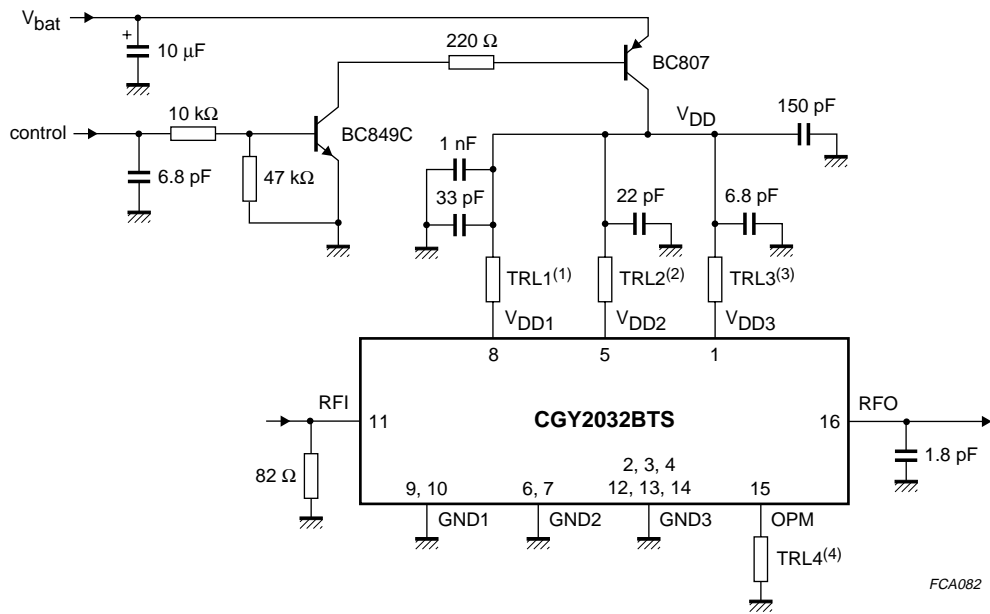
$V_{bat}$
+
10 μF
220 Ω
BC807
10 kΩ
control
BC849C
$V_{DD}$
150 pF
1 nF
6.8 pF
47 kΩ
33 pF
22 pF
6.8 pF
TRL1$^{(1)}$
TRL2$^{(2)}$
TRL3$^{(3)}$
$V_{DD1}$
$V_{DD2}$
$V_{DD3}$
8
5
1
RFI
11
CGY2032BTS
16
RFO
82 Ω
2, 3, 4
1.8 pF
9, 10
6, 7
12, 13, 14
15
GND1
GND2
GND3
OPM
TRL4$^{(4)}$
FCA082